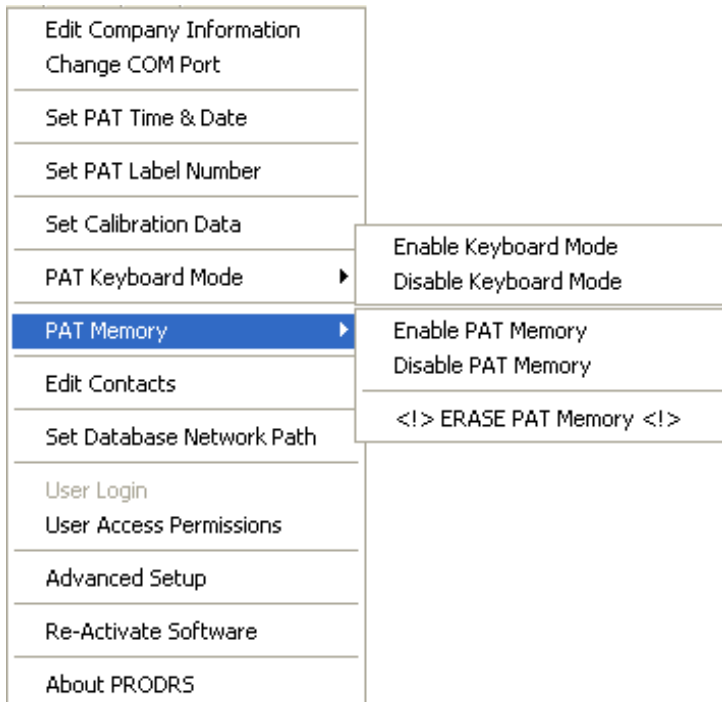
Edit Company Information
Change COM Port

Set PAT Time & Date

Set PAT Label Number

Set Calibration Data

PAT Keyboard Mode

PAT Memory

Edit Contacts

Set Database Network Path

User Login
User Access Permissions

Advanced Setup

Re-Activate Software

About PRODRS

Enable Keyboard Mode
Disable Keyboard Mode

Enable PAT Memory
Disable PAT Memory

<!> ERASE PAT Memory <!>